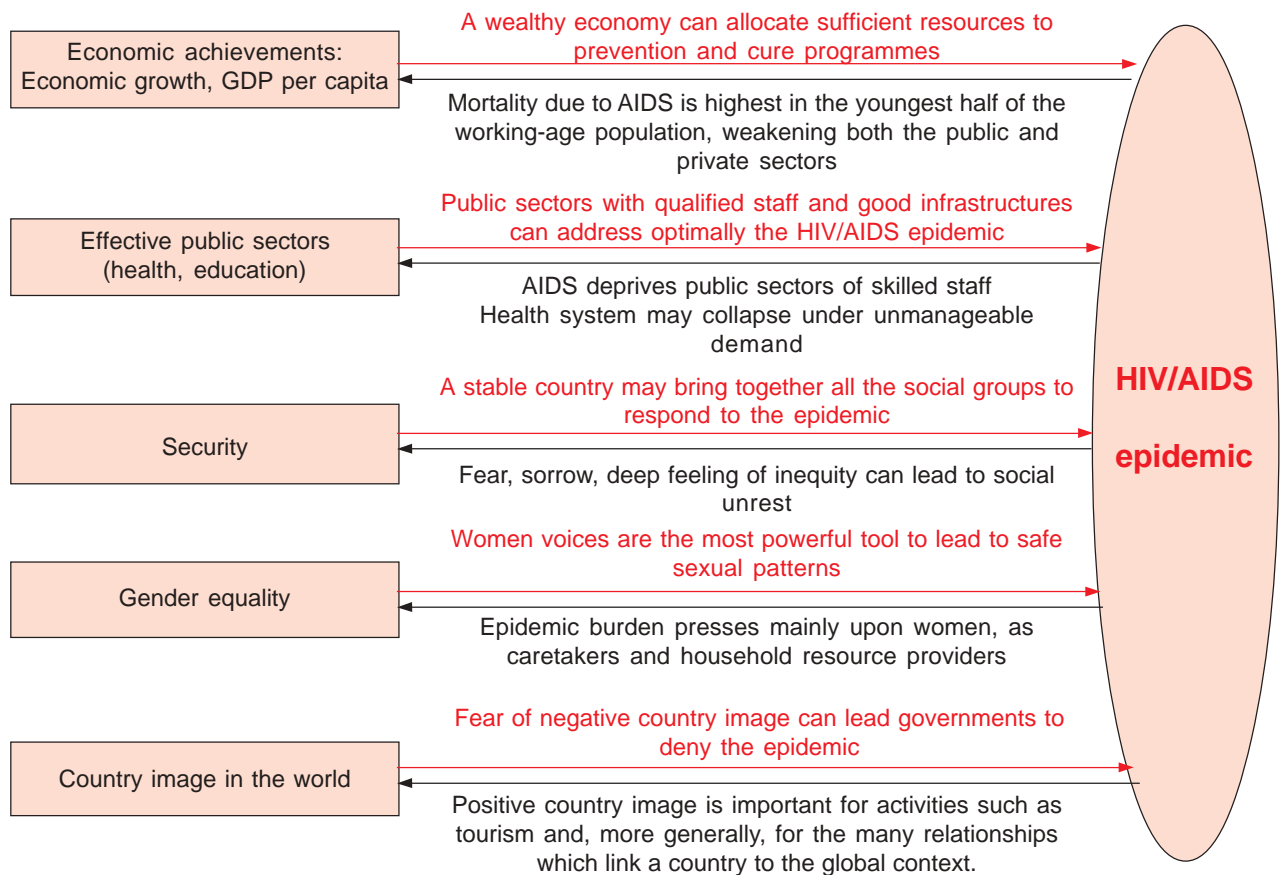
Economic achievements: Economic growth, GDP per capita

A wealthy economy can allocate sufficient resources to prevention and cure programmes

Mortality due to AIDS is highest in the youngest half of the working-age population, weakening both the public and private sectors

Effective public sectors (health, education)

Public sectors with qualified staff and good infrastructures can address optimally the HIV/AIDS epidemic

AIDS deprives public sectors of skilled staff
Health system may collapse under unmanageable demand

Security

A stable country may bring together all the social groups to respond to the epidemic

Fear, sorrow, deep feeling of inequity can lead to social unrest

Gender equality

Women voices are the most powerful tool to lead to safe sexual patterns

Epidemic burden presses mainly upon women, as caretakers and household resource providers

Country image in the world

Fear of negative country image can lead governments to deny the epidemic

Positive country image is important for activities such as tourism and, more generally, for the many relationships which link a country to the global context.

HIV/AIDS

epidemic